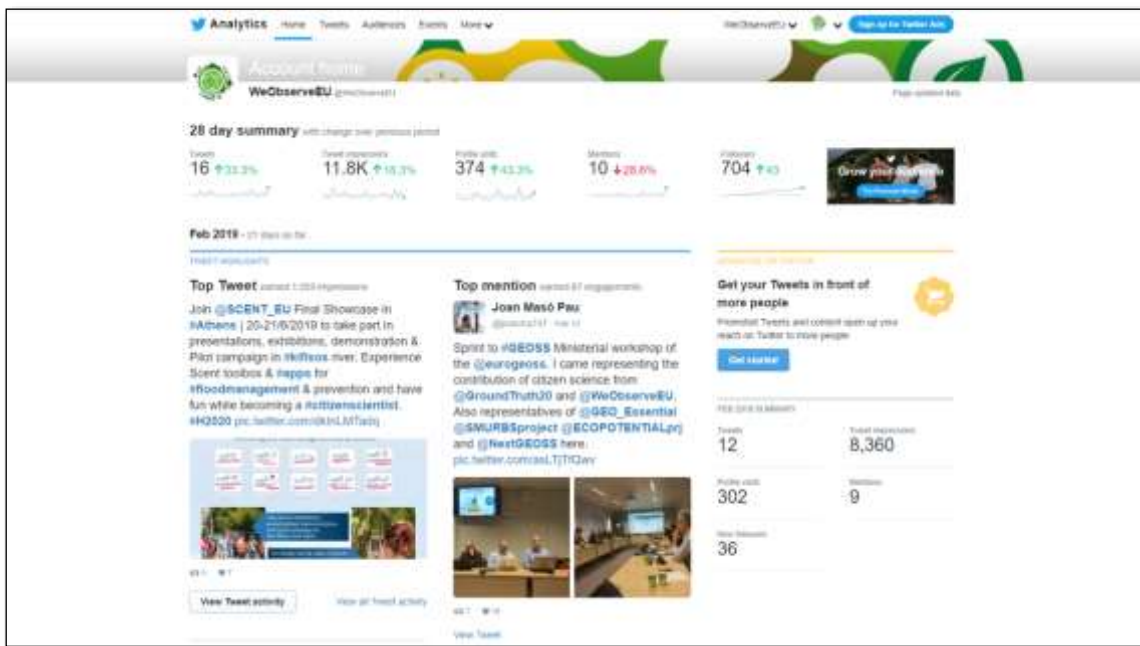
Analytics Home Tweets Audiences Events More

WeObserveEU

Sign up for Twitter Ads

Account home

WeObserveEU @WeObserveEU

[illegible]

28 day summary with change over previous period

Tweets
16 ↑33.3%

Tweet impressions
11.8K ↑18.3%

Profile visits
374 ↑43.3%

Mentions
10 ↓28.6%

Followers
704 ↑43

Grow your audience

Feb 2019 · 21 days so far

TWEET HIGHLIGHTS

Top Tweet earned 1,203 impressions

Join @SCENT_EU Final Showcase in #Athens | 20-21/6/2019 to take part in presentations, exhibitions, demonstration & Pilot campaign in #kifisos river. Experience Scent toolbox & #apps for #floodmanagement & prevention and have fun while becoming a #citizenscientist. #H2020 pic.twitter.com/dknLMTabq

View Tweet activity

View all Tweet activity

Top mention earned 67 engagements

Joan Masó Pau
@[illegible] · Feb 12

Sprint to #GEOSS Ministerial workshop of the @eurogeoss. I came representing the contribution of citizen science from @GroundTruth20 and @WeObserveEU. Also representatives of @GEO_Essential @SMURBSproject @ECOPOTENTIALprj and @NextGEOSS here. pic.twitter.com/asLTjTiQav

View Tweet

Get your Tweets in front of more people

Promoted Tweets and content open up your reach on Twitter to more people.

Get started

FEB 2019 SUMMARY

Tweets
12

Tweet impressions
8,360

Profile visits
302

Mentions
9

New followers
36